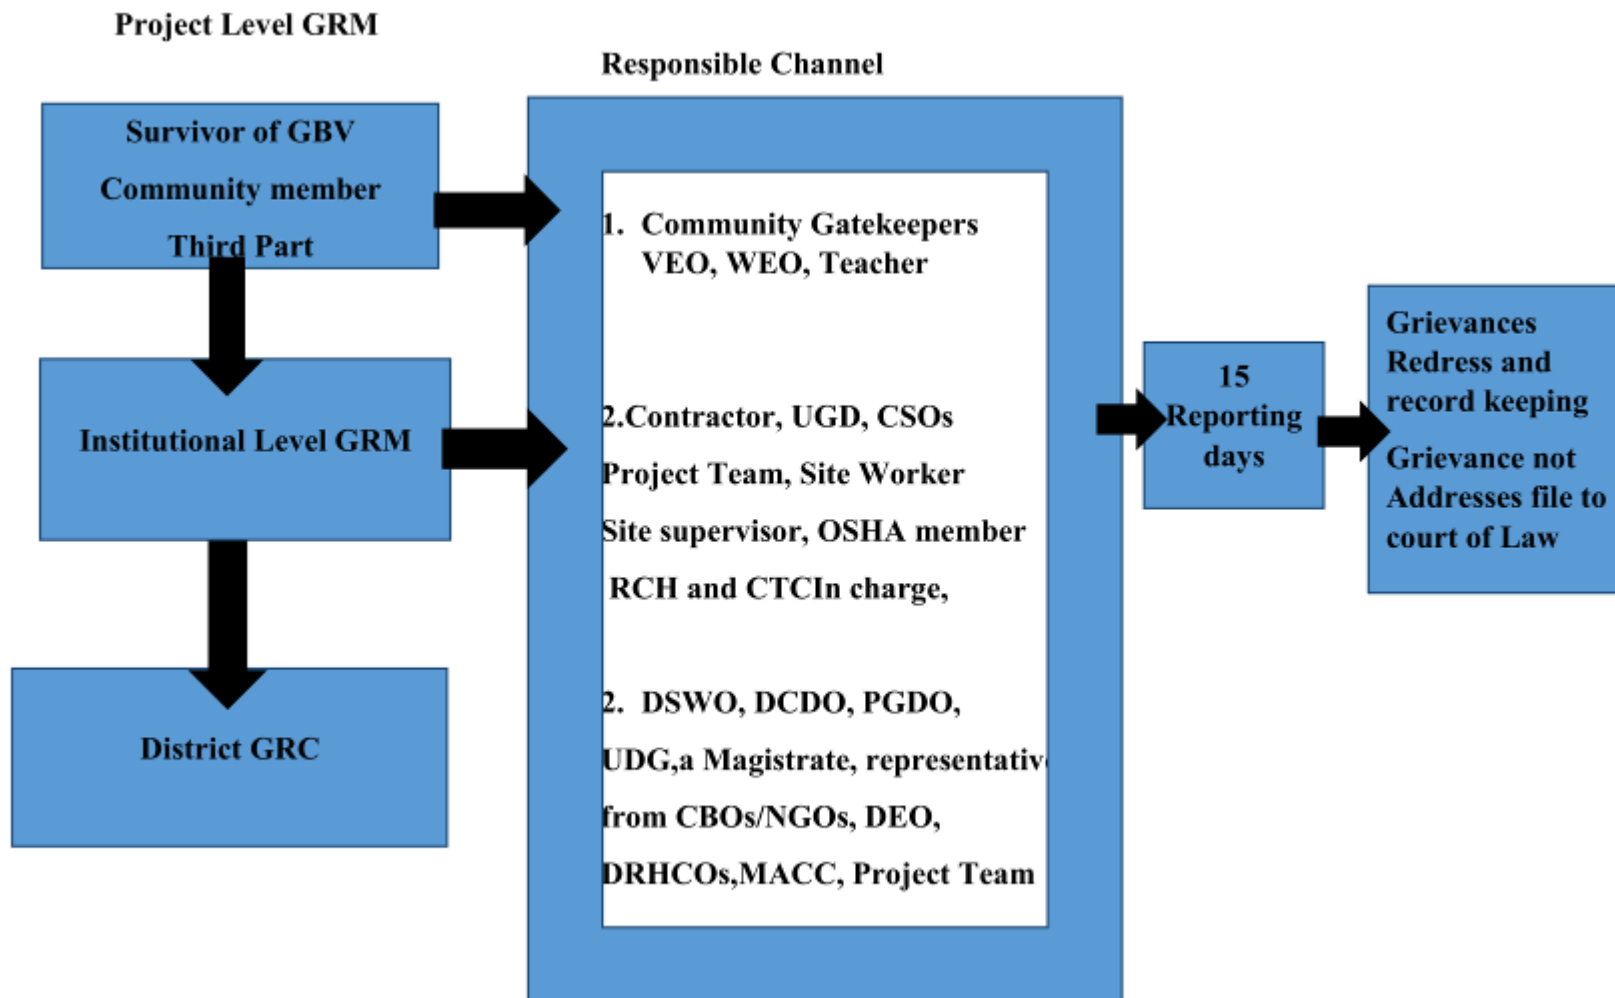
Project Level GRM

Survivor of GBV
Community member
Third Part

Institutional Level GRM

District GRC

Responsible Channel

1. Community Gatekeepers VEO, WEO, Teacher

2.Contractor, UGD, CSOs Project Team, Site Worker Site supervisor, OSHA member RCH and CTCIn charge,

2. DSWO, DCDO, PGDO, UDG,a Magistrate, representativ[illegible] from CBOs/NGOs, DEO, DRHCOs,MACC, Project Team

15 Reporting days

Grievances Redress and record keeping

Grievance not Addresses file to court of Law